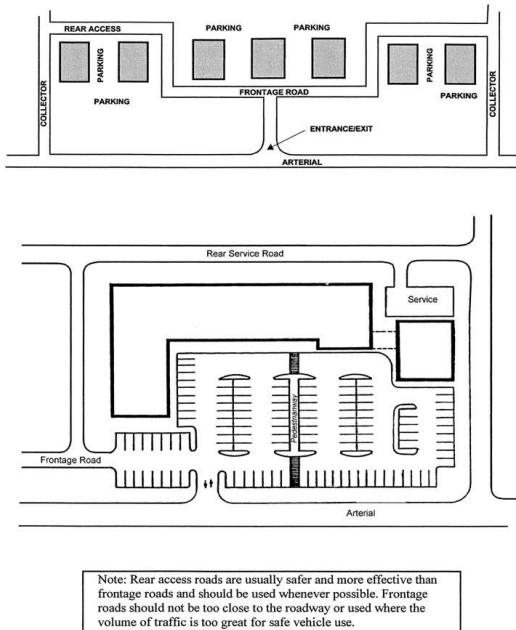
REAR ACCESS
PARKING
PARKING
PARKING
PARKING
PARKING
FRONTAGE ROAD
PARKING
PARKING
COLLECTOR
COLLECTOR
ENTRANCE/EXIT
ARTERIAL

Rear Service Road
Service
Pedestrianway
Frontage Road
Arterial

Note: Rear access roads are usually safer and more effective than frontage roads and should be used whenever possible. Frontage roads should not be too close to the roadway or used where the volume of traffic is too great for safe vehicle use.